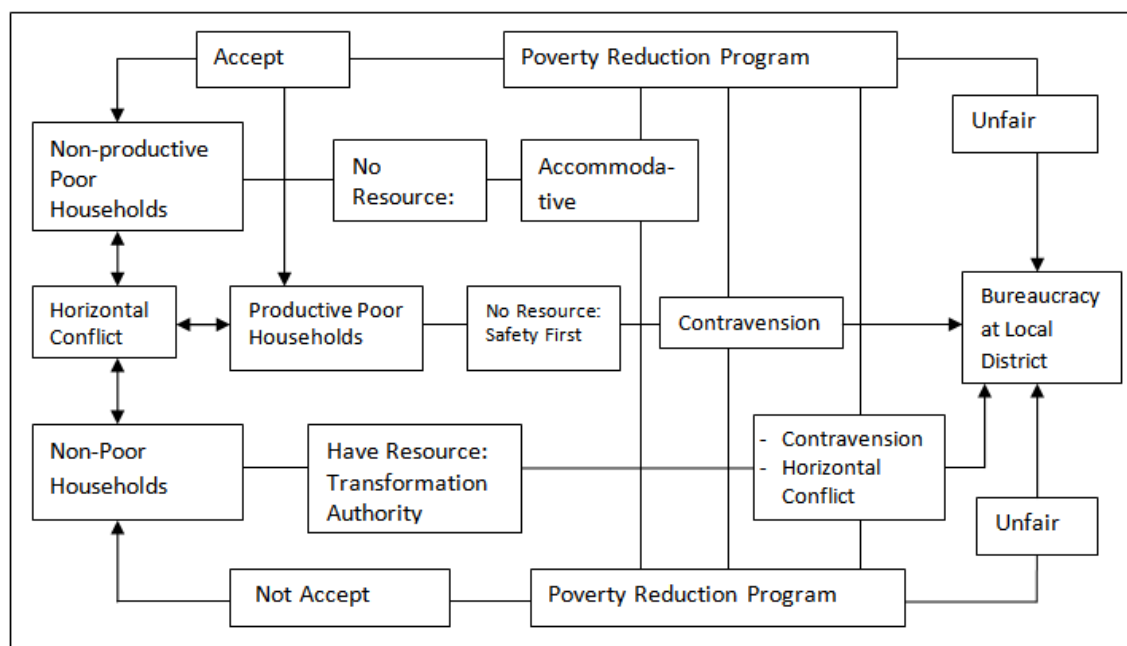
Accept

Poverty Reduction Program

Unfair

Non-productive Poor Households

No Resource:

Accommodative

Horizontal Conflict

Productive Poor Households

No Resource: Safety First

Contravension

Bureaucracy at Local District

Non-Poor Households

Have Resource: Transformation Authority

- Contravension
- Horizontal Conflict

Unfair

Not Accept

Poverty Reduction Program